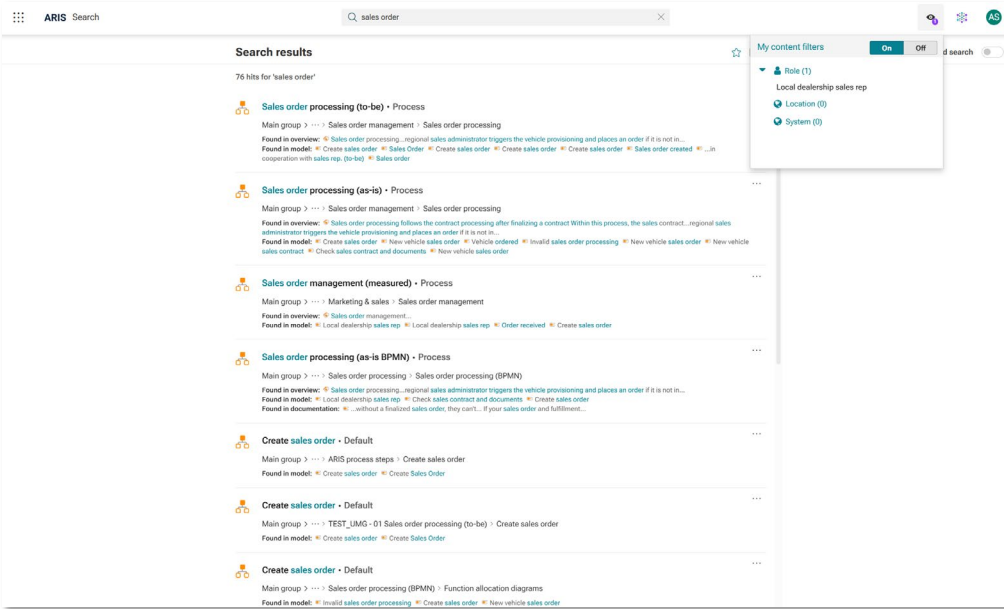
ARIS Search

sales order

AS

Search results

76 hits for 'sales order'

My content filters On Off

Role (1)
Local dealership sales rep
Location (0)
System (0)

d search

Sales order processing (to-be) • Process
Main group > ··· > Sales order management > Sales order processing
Found in overview: Sales order processing...regional sales administrator triggers the vehicle provisioning and places an order if it is not in...
Found in model: Create sales order Sales Order Create sales order Create sales order Create sales order Sales order created ...in cooperation with sales rep. (to-be) Sales order

Sales order processing (as-is) • Process
Main group > ··· > Sales order management > Sales order processing
Found in overview: Sales order processing follows the contract processing after finalizing a contract Within this process, the sales contract...regional sales administrator triggers the vehicle provisioning and places an order if it is not in...
Found in model: Create sales order New vehicle sales order Vehicle ordered Invalid sales order processing New vehicle sales order New vehicle sales contract Check sales contract and documents New vehicle sales order

Sales order management (measured) • Process
Main group > ··· > Marketing & sales > Sales order management
Found in overview: Sales order management...
Found in model: Local dealership sales rep Local dealership sales rep Order received Create sales order

Sales order processing (as-is BPMN) • Process
Main group > ··· > Sales order processing > Sales order processing (BPMN)
Found in overview: Sales order processing...regional sales administrator triggers the vehicle provisioning and places an order if it is not in...
Found in model: Local dealership sales rep Check sales contract and documents Create sales order
Found in documentation: ...without a finalized sales order, they can't... If your sales order and fulfillment...

Create sales order • Default
Main group > ··· > ARIS process steps > Create sales order
Found in model: Create sales order Create Sales Order

Create sales order • Default
Main group > ··· > TEST_UMG - 01 Sales order processing (to-be) > Create sales order
Found in model: Create sales order Create Sales Order

Create sales order • Default
Main group > ··· > Sales order processing (BPMN) > Function allocation diagrams
Found in model: Invalid sales order processing Create sales order New vehicle sales order